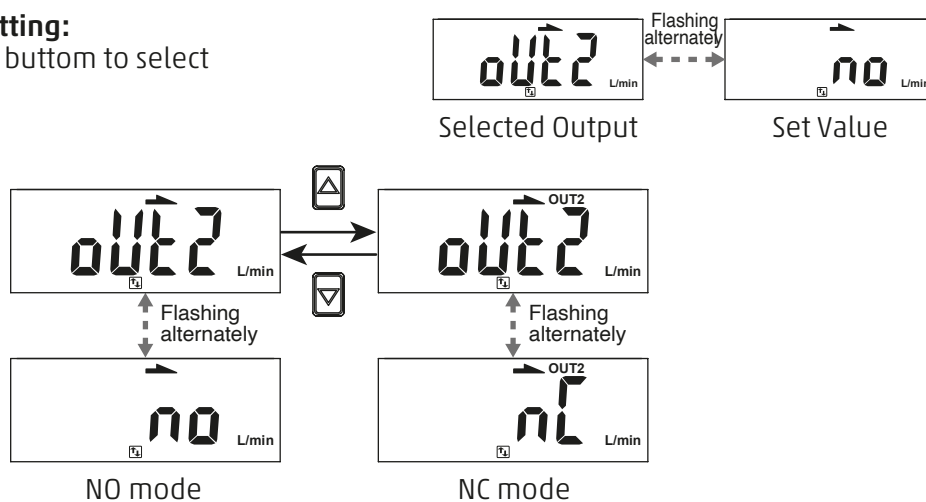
tting:
buttom to select

oUt2 L/min
Flashing alternately
no L/min
Selected Output
Set Value

oUt2 L/min
OUT2
oUt2 L/min
Flashing alternately
Flashing alternately
no L/min
OUT2
nC L/min
NO mode
NC mode